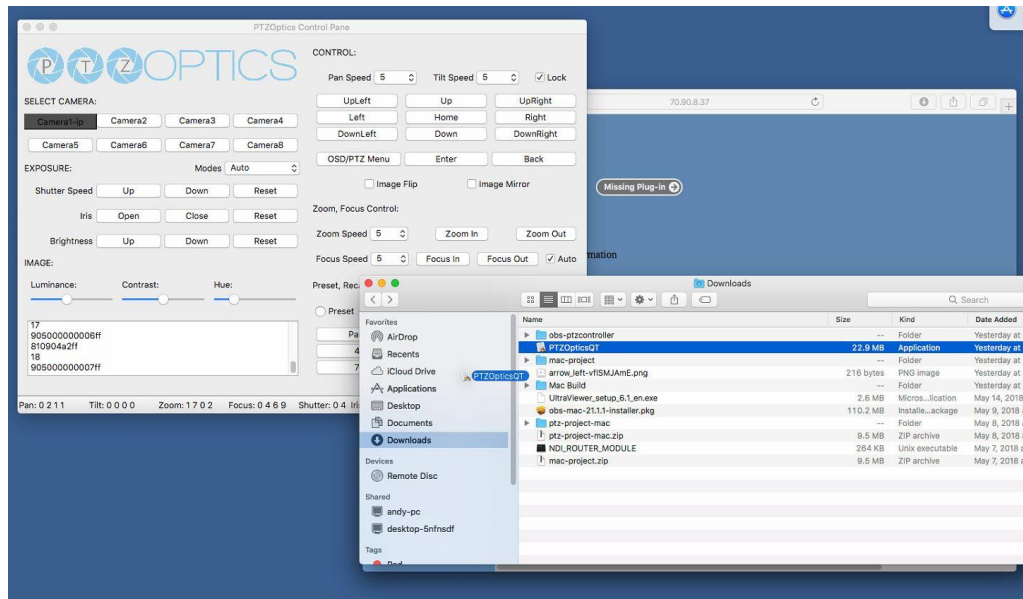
PTZOptics Control Pane

PTZOPTICS

SELECT CAMERA:

Camera1-ip Camera2 Camera3 Camera4

Camera5 Camera6 Camera7 Camera8

EXPOSURE: Modes Auto

Shutter Speed Up Down Reset

Iris Open Close Reset

Brightness Up Down Reset

IMAGE:

Luminance: Contrast: Hue:

17
905000000006ff
810904a2ff
18
905000000007ff

Pan: 0 2 1 1 Tilt: 0 0 0 0 Zoom: 1 7 0 2 Focus: 0 4 6 9 Shutter: 0 4 Iri

CONTROL:

Pan Speed 5 Tilt Speed 5 Lock

UpLeft Up UpRight

Left Home Right

DownLeft Down DownRight

OSD/PTZ Menu Enter Back

Image Flip Image Mirror

Zoom, Focus Control:

Zoom Speed 5 Zoom In Zoom Out

Focus Speed 5 Focus In Focus Out Auto

Preset, Rec

Preset

Pa

4

7

70.90.8.37

Missing Plug-in

mation

Downloads

Search

Favorites
AirDrop
Recents
iCloud Drive
Applications
Desktop
Documents
Downloads

Devices
Remote Disc

Shared
andy-pc
desktop-5nfnsdf

Tags

PTZOpticsQT

| Name | Size | Kind | Date Added |
|---|---|---|---|
| obs-ptzcontroller | -- | Folder | Yesterday at |
| PTZOpticsQT | 22.9 MB | Application | Yesterday at |
| mac-project | -- | Folder | Yesterday at |
| arrow_left-vfISMJAmE.png | 216 bytes | PNG image | Yesterday at |
| Mac Build | -- | Folder | Yesterday at |
| UltraViewer_setup_6.1_en.exe | 2.6 MB | Micros...lication | May 14, 2018 |
| obs-mac-21.1.1-installer.pkg | 110.2 MB | Installe...ackage | May 9, 2018 |
| ptz-project-mac | -- | Folder | May 8, 2018 |
| ptz-project-mac.zip | 9.5 MB | ZIP archive | May 8, 2018 |
| NDI_ROUTER_MODULE | 264 KB | Unix executable | May 7, 2018 |
| mac-project.zip | 9.5 MB | ZIP archive | May 7, 2018 |